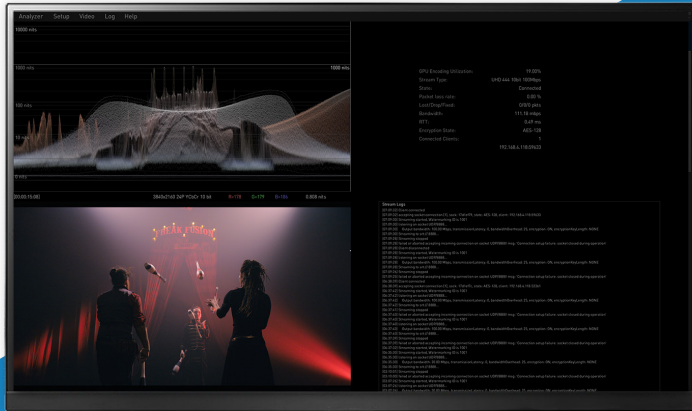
Analyzer Setup Video Log Help

10000 nits

1000 nits

1000 nits

100 nits

10 nits

0 nits

[00:00:15:08]

3840x2160 2xP YCbCr 10 bit

R=118

G=179

B=184

0.008 nits

GPU Encoding Utilization: 19.00%

Stream Type: UHD 444 10bit 180Mbps

State: Connected

Packet loss rate: 0.00 %

Lost/Drop/Fixed: 0/0/0 pkts

Bandwidth: 111.18 mbps

RTT: 0.49 ms

Encryption State: AES-128

Connected Clients: 1

192.168.4.118:59423

Stream Logs

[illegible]